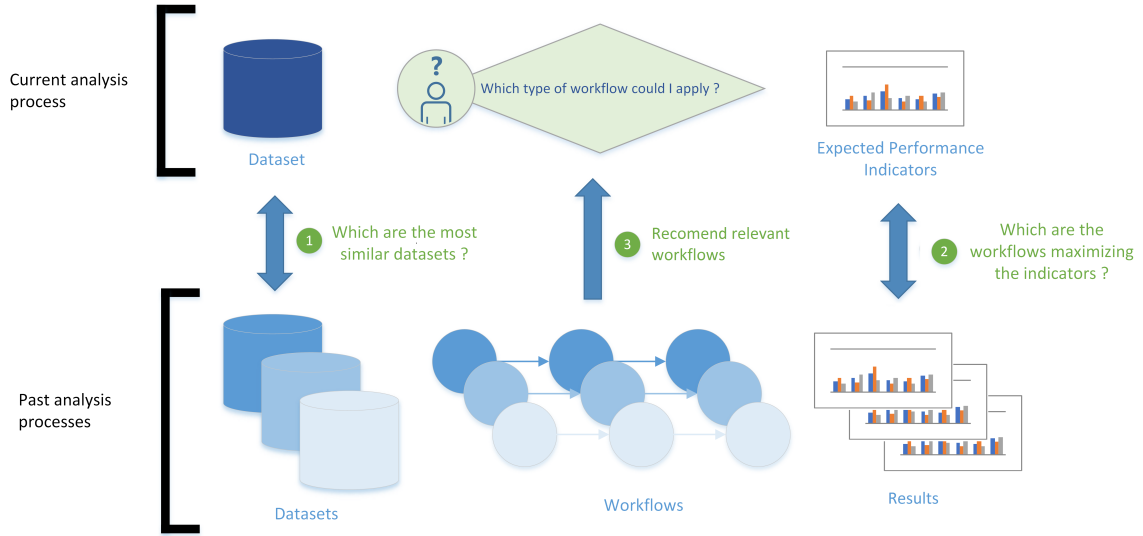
Current analysis process

Dataset

?

Which type of workflow could I apply ?

Expected Performance Indicators

1 Which are the most similar datasets ?

3 Recomend relevant workflows

2 Which are the workflows maximizing the indicators ?

Past analysis processes

Datasets

Workflows

Results